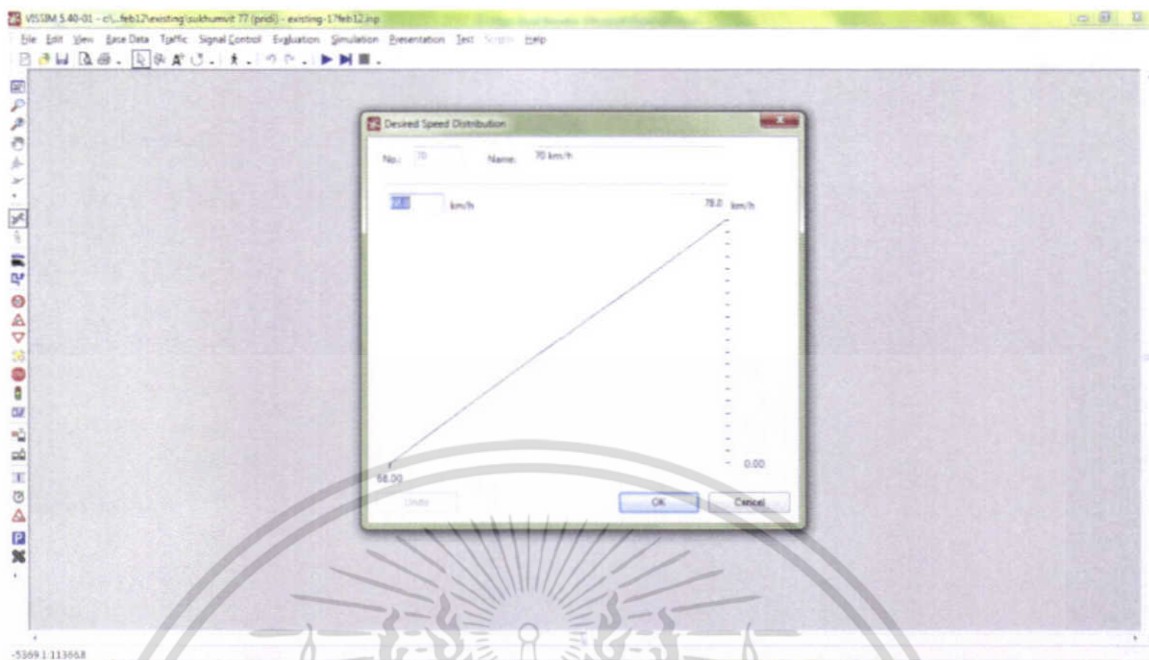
VISSIM 5.40-01 - c:\...feb12\existing\sukhumvit 77 (prdi) - existing-17feb12.inp

File Edit View Base Data Traffic Signal Control Evaluation Simulation Presentation Test Scripts Help

Desired Speed Distribution

No.: 70 Name: 70 km/h

68.0 km/h

78.0 km/h

0.00

68.00

Undo

OK

Cancel

-5169.1:113668